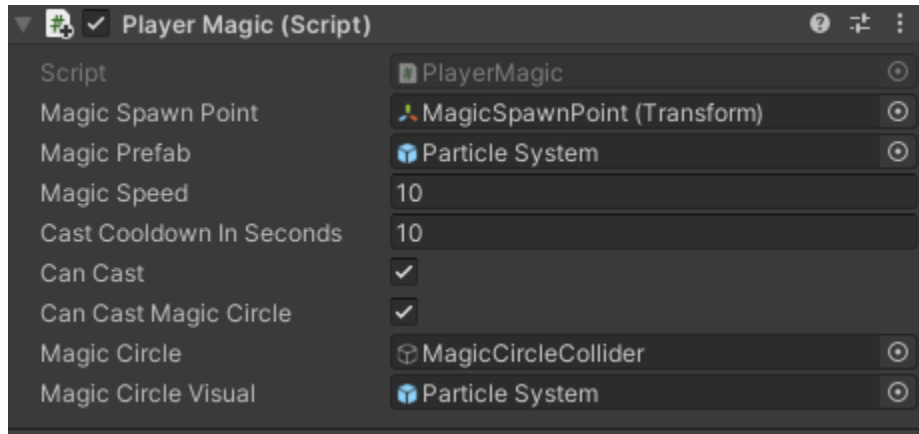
Player Magic (Script)

Script PlayerMagic
Magic Spawn Point MagicSpawnPoint (Transform)
Magic Prefab Particle System
Magic Speed 10
Cast Cooldown In Seconds 10
Can Cast
Can Cast Magic Circle
Magic Circle MagicCircleCollider
Magic Circle Visual Particle System